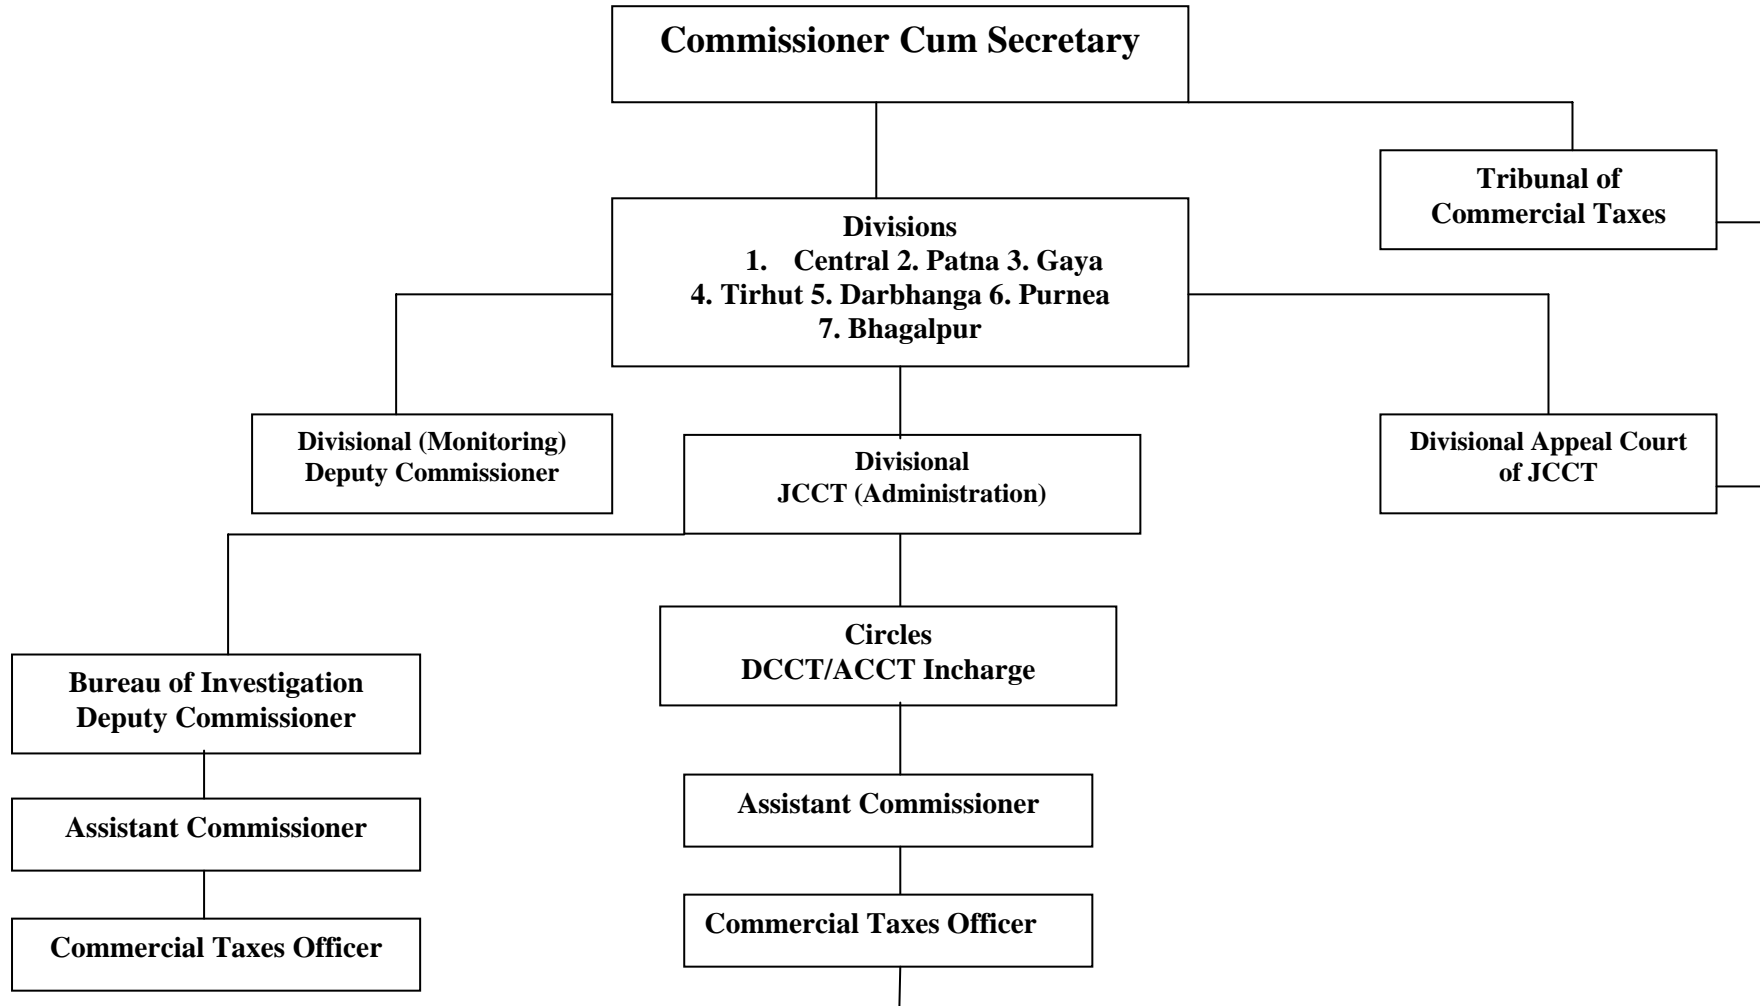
Commissioner Cum Secretary

Tribunal of Commercial Taxes

Divisions
1. Central 2. Patna 3. Gaya
4. Tirhut 5. Darbhanga 6. Purnea
7. Bhagalpur

Divisional (Monitoring) Deputy Commissioner

Divisional JCCT (Administration)

Divisional Appeal Court of JCCT

Circles DCCT/ACCT Incharge

Bureau of Investigation Deputy Commissioner

Assistant Commissioner

Assistant Commissioner

Commercial Taxes Officer

Commercial Taxes Officer